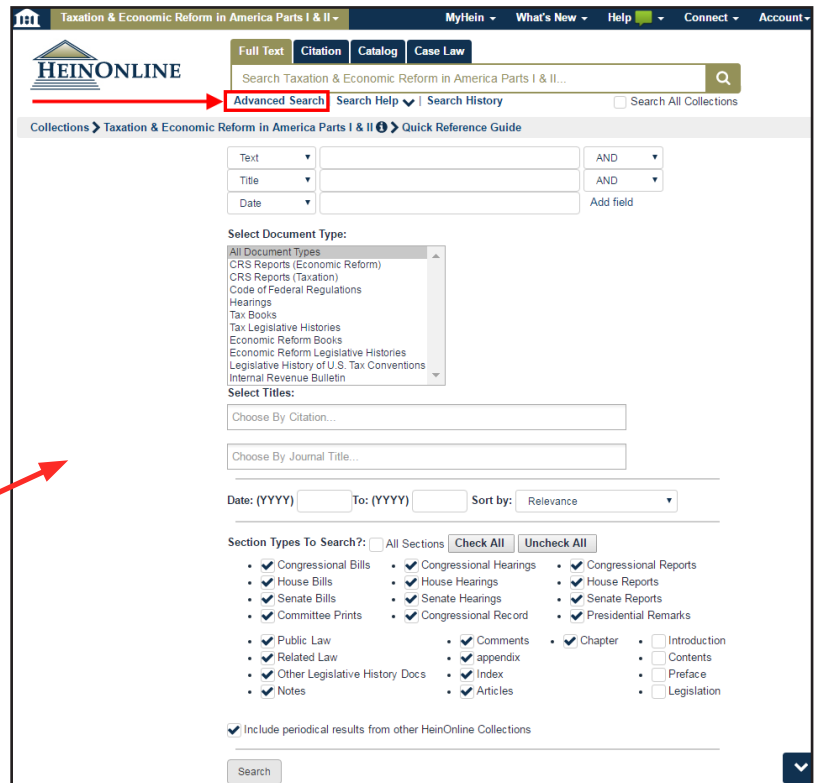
Taxation & Economic Reform in America Parts I & II ▾ MyHein ▾ What's New ▾ Help ▾ Connect ▾ Account ▾

HEINONLINE

Full Text | Citation | Catalog | Case Law

Search Taxation & Economic Reform in America Parts I & II...

Advanced Search | Search Help | Search History

Search All Collections

Collections > Taxation & Economic Reform in America Parts I & II > Quick Reference Guide

Text ▾ AND ▾
Title ▾ AND ▾
Date ▾ Add field

Select Document Type:

All Document Types
CRS Reports (Economic Reform)
CRS Reports (Taxation)
Code of Federal Regulations
Hearings
Tax Books
Tax Legislative Histories
Economic Reform Books
Economic Reform Legislative Histories
Legislative History of U.S. Tax Conventions
Internal Revenue Bulletin

Select Titles:

Choose By Citation...

Choose By Journal Title...

Date: (YYYY) To: (YYYY) Sort by: Relevance

Section Types To Search?: All Sections Check All Uncheck All

- Congressional Bills
- House Bills
- Senate Bills
- Committee Prints
- Congressional Hearings
- House Hearings
- Senate Hearings
- Congressional Record
- Congressional Reports
- House Reports
- Senate Reports
- Presidential Remarks

- Public Law
- Related Law
- Other Legislative History Docs
- Notes
- Comments
- appendix
- Index
- Articles
- Chapter
- Introduction
- Contents
- Preface
- Legislation

Include periodical results from other HeinOnline Collections

Search